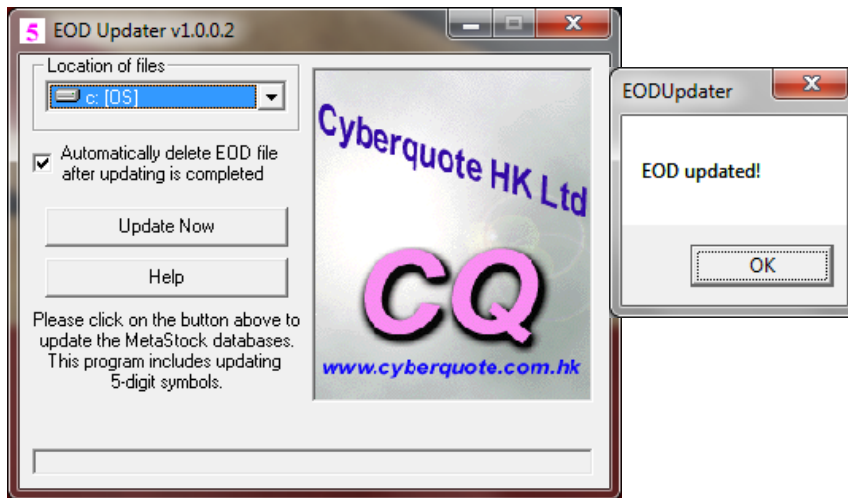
5 EOD Updater v1.0.0.2

Location of files

c: [OS]

Automatically delete EOD file after updating is completed

Update Now

Help

Please click on the button above to update the MetaStock databases. This program includes updating 5-digit symbols.

Cyberquote HK Ltd

CQ

www.cyberquote.com.hk

EODUpdater

EOD updated!

OK